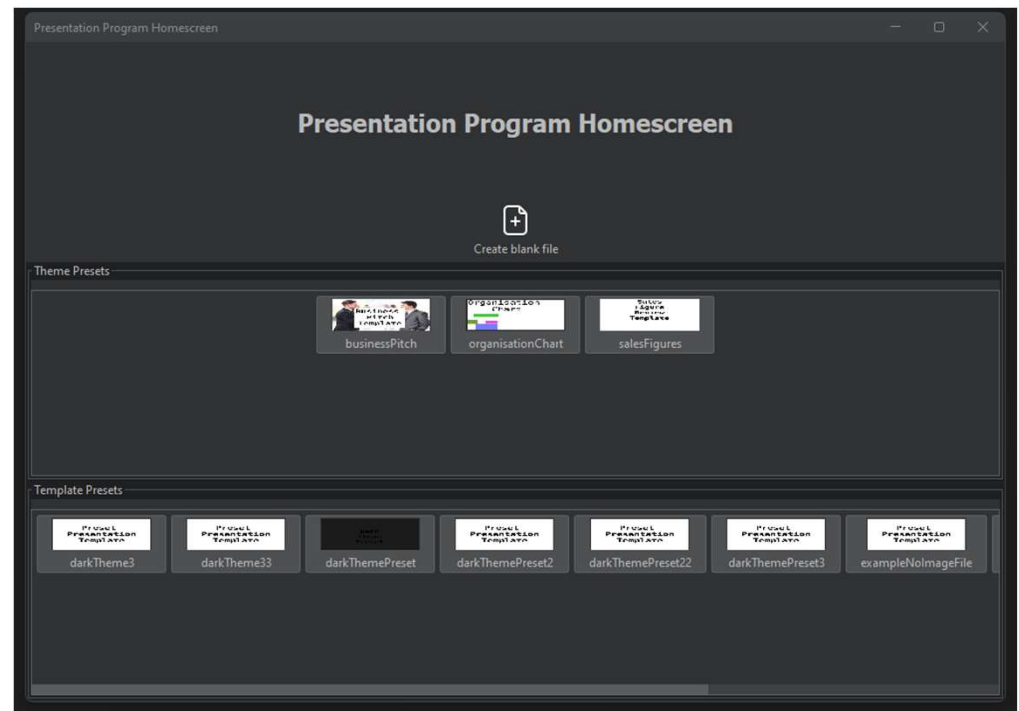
Presentation Program Homescreen

Presentation Program Homescreen

Create blank file

Theme Presets

Business Pitch Template
businessPitch

Organisation Chart
organisationChart

Sales Figure Review Template
salesFigures

Template Presets

Preset Presentation Template
darkTheme3

Preset Presentation Template
darkTheme33

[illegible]
darkThemePreset

Preset Presentation Template
darkThemePreset2

Preset Presentation Template
darkThemePreset22

Preset Presentation Template
darkThemePreset3

Preset Presentation Template
exampleNoImageFile